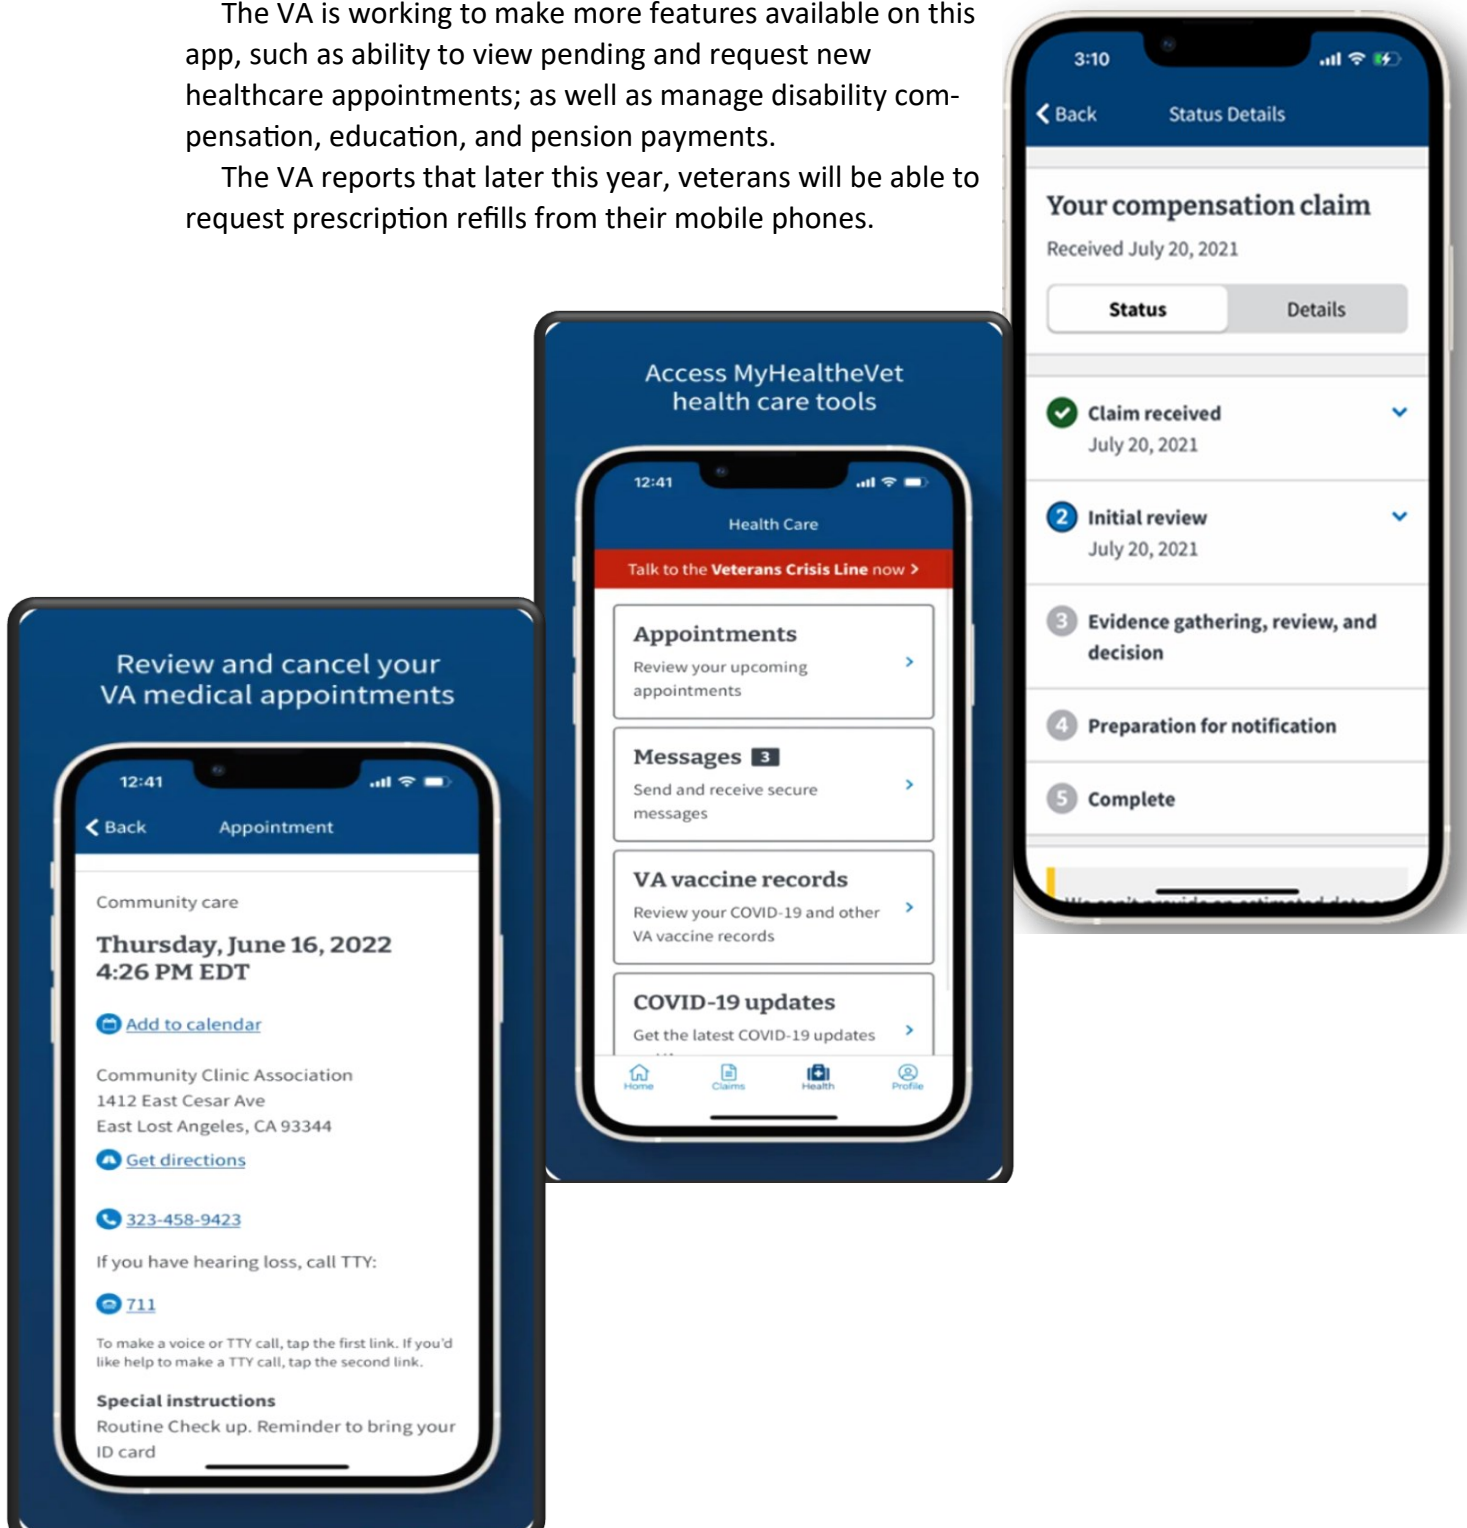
The VA is working to make more features available on this app, such as ability to view pending and request new healthcare appointments; as well as manage disability compensation, education, and pension payments.

The VA reports that later this year, veterans will be able to request prescription refills from their mobile phones.

3:10

Back Status Details

Your compensation claim

Received July 20, 2021

Status Details

Claim received
July 20, 2021

2 Initial review
July 20, 2021

3 Evidence gathering, review, and decision

4 Preparation for notification

5 Complete

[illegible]

Access MyHealtheVet health care tools

12:41

Health Care

Talk to the Veterans Crisis Line now >

Appointments
Review your upcoming appointments

Messages 3
Send and receive secure messages

VA vaccine records
Review your COVID-19 and other VA vaccine records

COVID-19 updates
Get the latest COVID-19 updates

Home Claims Health Profile

Review and cancel your VA medical appointments

12:41

Back Appointment

Community care

Thursday, June 16, 2022
4:26 PM EDT

Add to calendar

Community Clinic Association
1412 East Cesar Ave
East Lost Angeles, CA 93344

Get directions

323-458-9423

If you have hearing loss, call TTY:

711

To make a voice or TTY call, tap the first link. If you'd like help to make a TTY call, tap the second link.

Special instructions
Routine Check up. Reminder to bring your ID card